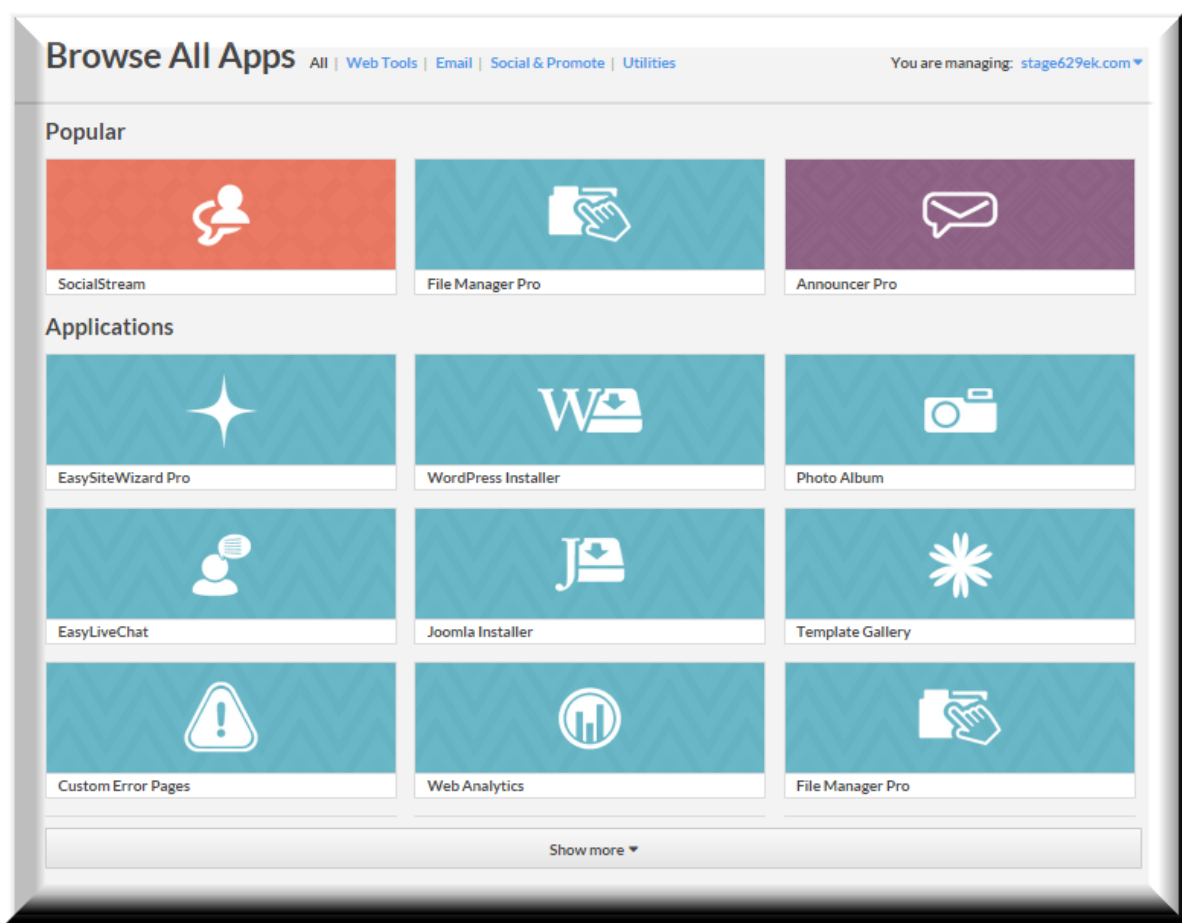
Browse All Apps All | Web Tools | Email | Social & Promote | Utilities

You are managing: stage629ek.com

Popular

SocialStream

File Manager Pro

Announcer Pro

Applications

EasySiteWizard Pro

WordPress Installer

Photo Album

EasyLiveChat

Joomla Installer

Template Gallery

Custom Error Pages

Web Analytics

File Manager Pro

Show more